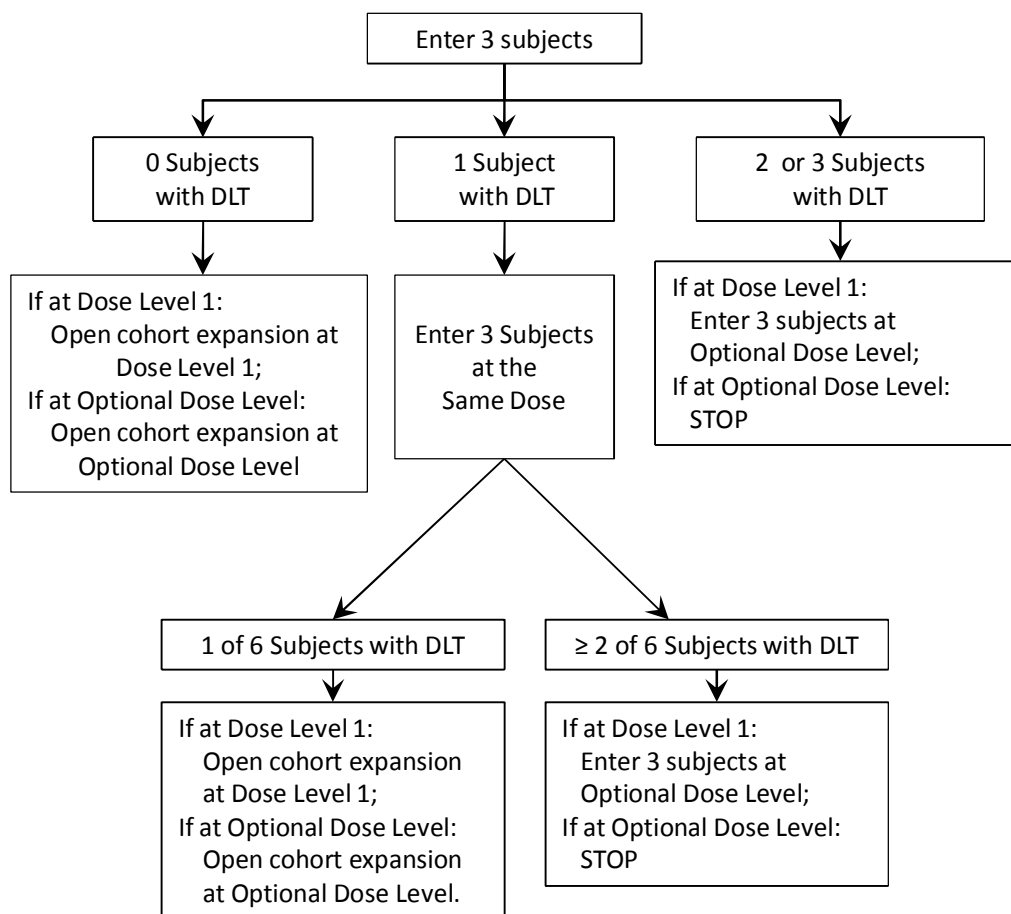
Enter 3 subjects

0 Subjects with DLT

1 Subject with DLT

2 or 3 Subjects with DLT

If at Dose Level 1:
Open cohort expansion at Dose Level 1;
If at Optional Dose Level:
Open cohort expansion at Optional Dose Level

Enter 3 Subjects at the Same Dose

If at Dose Level 1:
Enter 3 subjects at Optional Dose Level;
If at Optional Dose Level:
STOP

1 of 6 Subjects with DLT

≥ 2 of 6 Subjects with DLT

If at Dose Level 1:
Open cohort expansion at Dose Level 1;
If at Optional Dose Level:
Open cohort expansion at Optional Dose Level.

If at Dose Level 1:
Enter 3 subjects at Optional Dose Level;
If at Optional Dose Level:
STOP